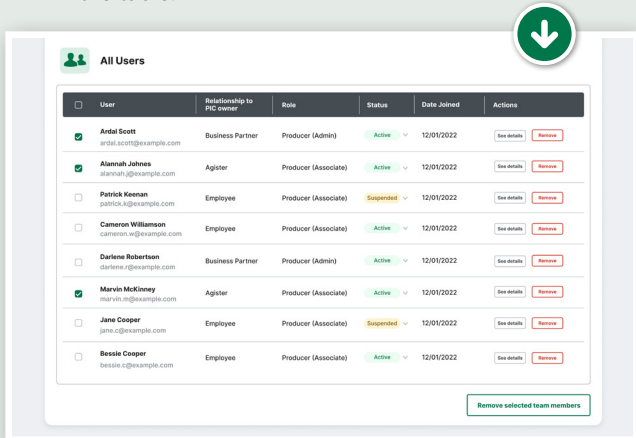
All Users

| | User | Relationship to PIC owner | Role | Status | Date Joined | Actions |
|---|---|---|---|---|---|---|
| | Ardal Scott ardal.scott@example.com | Business Partner | Producer (Admin) | Active | 12/01/2022 | See details Remove |
| | Alannah Johnes alannah.j@example.com | Agister | Producer (Associate) | Active | 12/01/2022 | See details Remove |
| | Patrick Keenan patrick.k@example.com | Employee | Producer (Associate) | Suspended | 12/01/2022 | See details Remove |
| | Cameron Williamson cameron.w@example.com | Employee | Producer (Associate) | Active | 12/01/2022 | See details Remove |
| | Darlene Robertson darlene.r@example.com | Business Partner | Producer (Admin) | Active | 12/01/2022 | See details Remove |
| | Marvin McKinney marvin.m@example.com | Agister | Producer (Associate) | Active | 12/01/2022 | See details Remove |
| | Jane Cooper jane.c@example.com | Employee | Producer (Associate) | Suspended | 12/01/2022 | See details Remove |
| | Bessie Cooper bessie.c@example.com | Employee | Producer (Associate) | Active | 12/01/2022 | See details Remove |

Remove selected team members